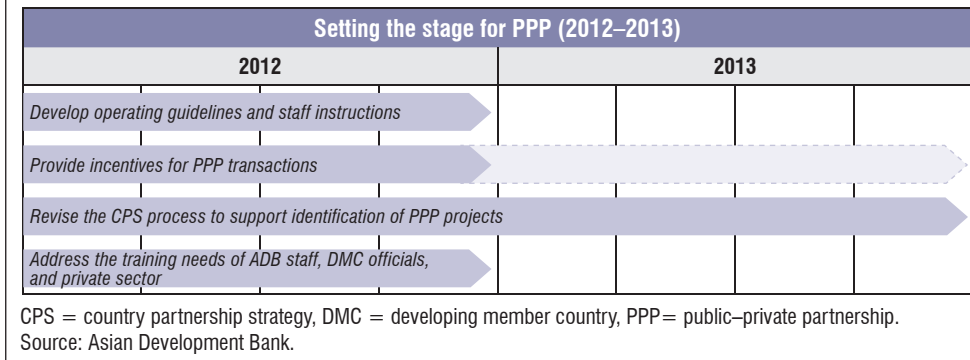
Setting the stage for PPP (2012–2013)

2012

2013

Develop operating guidelines and staff instructions

Provide incentives for PPP transactions

Revise the CPS process to support identification of PPP projects

Address the training needs of ADB staff, DMC officials, and private sector

CPS = country partnership strategy, DMC = developing member country, PPP= public–private partnership.
Source: Asian Development Bank.